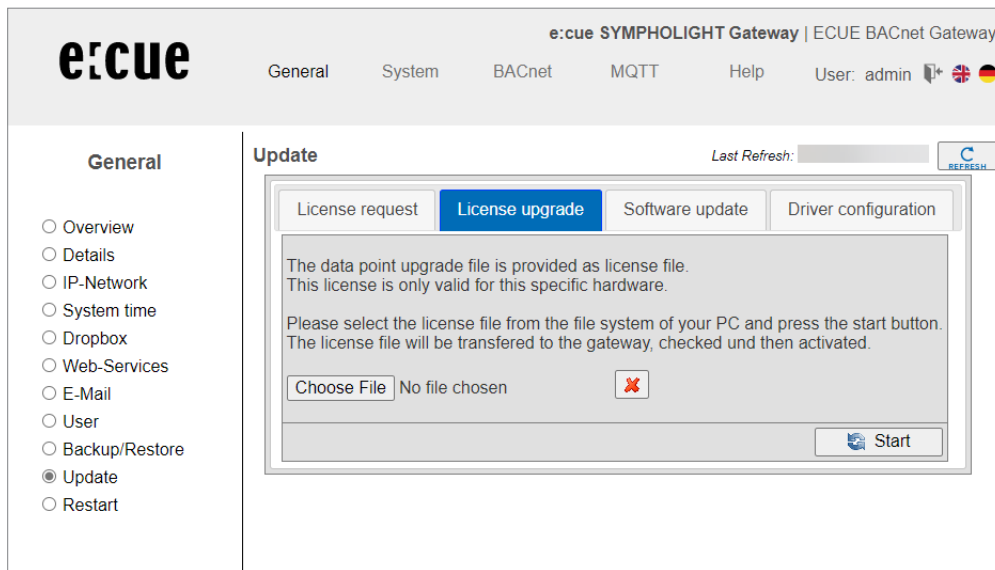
e:cue

e:cue SYMPHOLIGHT Gateway | ECUE BACnet Gateway

General System BACnet MQTT Help User: admin

General

○ Overview
○ Details
○ IP-Network
○ System time
○ Dropbox
○ Web-Services
○ E-Mail
○ User
○ Backup/Restore
◉ Update
○ Restart

Update

Last Refresh:

REFRESH

License request | License upgrade | Software update | Driver configuration

The data point upgrade file is provided as license file.
This license is only valid for this specific hardware.

Please select the license file from the file system of your PC and press the start button.
The license file will be transfered to the gateway, checked und then activated.

Choose File No file chosen

Start